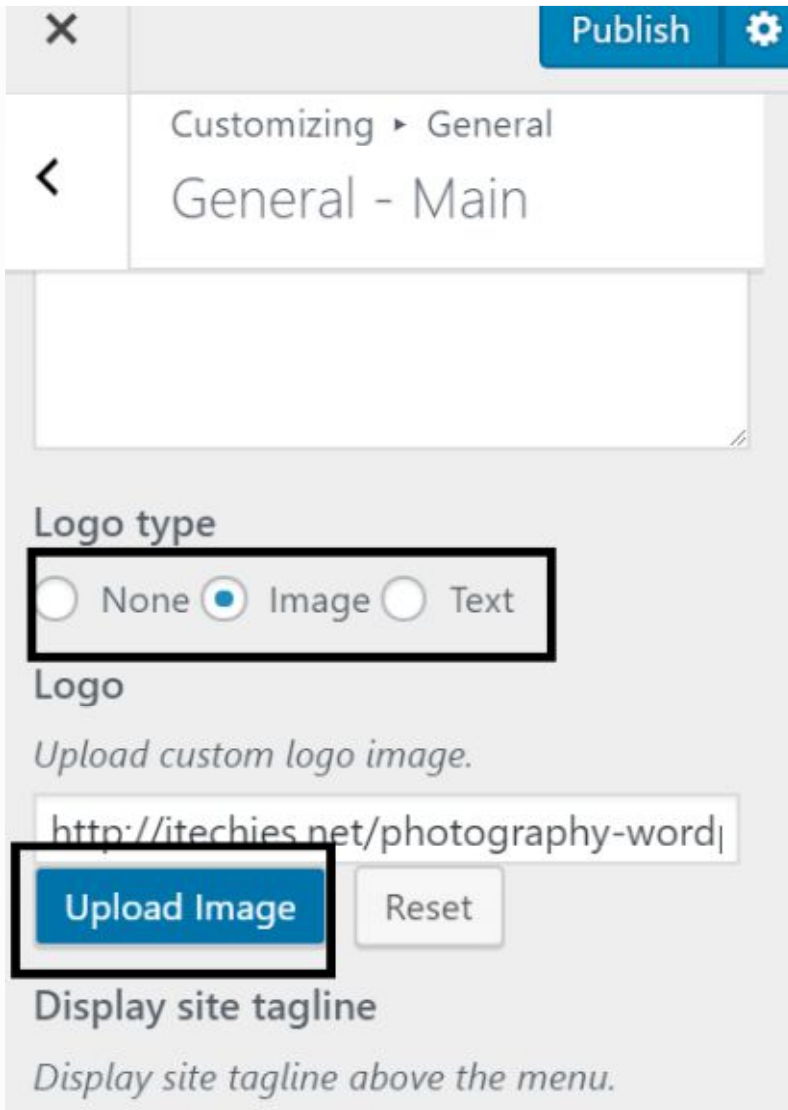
×

Publish

Customizing ▸ General

General - Main

Logo type

None Image Text

Logo

*Upload custom logo image.*

http://itechies.net/photography-word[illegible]

Upload Image

Reset

Display site tagline

*Display site tagline above the menu.*